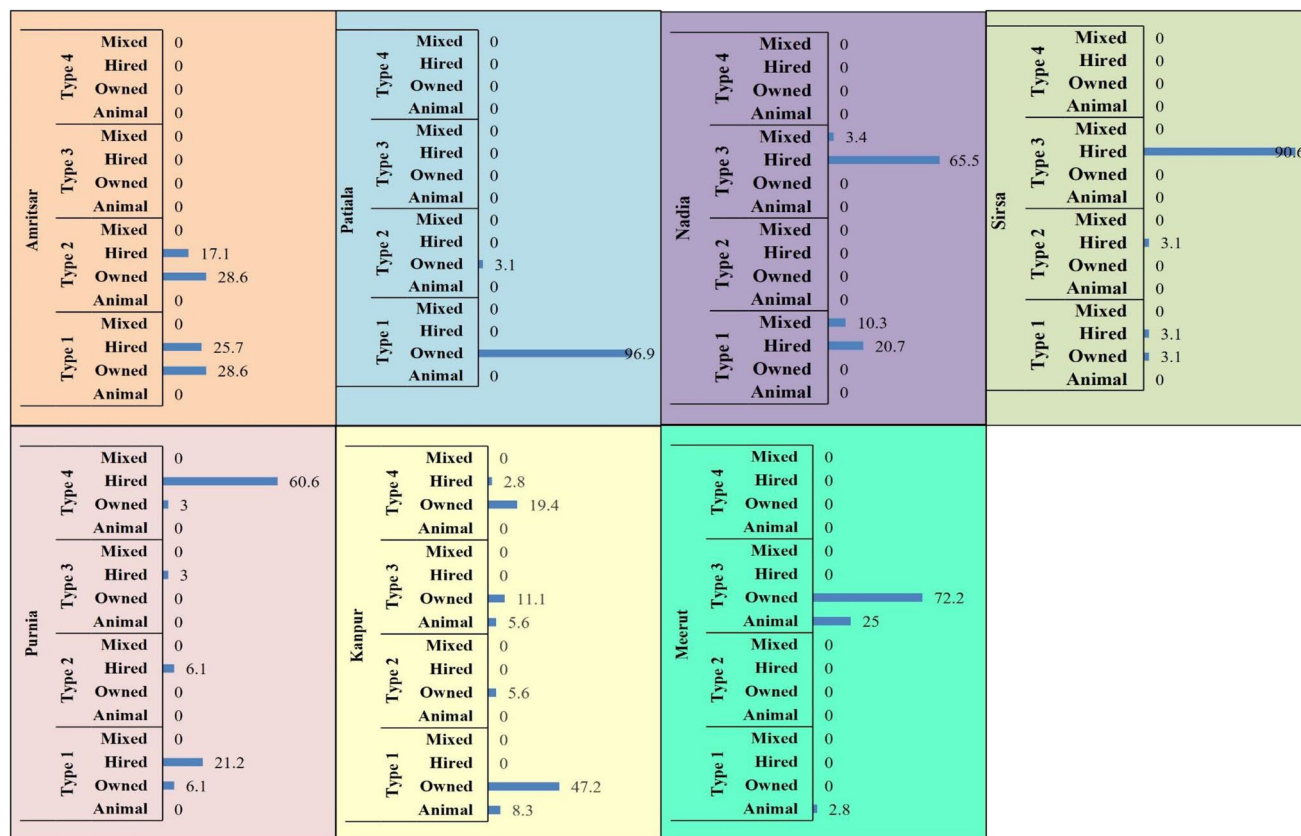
Amritsar
Type 4
Mixed 0
Hired 0
Owned 0
Animal 0
Type 3
Mixed 0
Hired 0
Owned 0
Animal 0
Type 2
Mixed 0
Hired 17.1
Owned 28.6
Animal 0
Type 1
Mixed 0
Hired 25.7
Owned 28.6
Animal 0

Patiala
Type 4
Mixed 0
Hired 0
Owned 0
Animal 0
Type 3
Mixed 0
Hired 0
Owned 0
Animal 0
Type 2
Mixed 0
Hired 0
Owned 3.1
Animal 0
Type 1
Mixed 0
Hired 0
Owned 96.9
Animal 0

Nadia
Type 4
Mixed 0
Hired 0
Owned 0
Animal 0
Type 3
Mixed 3.4
Hired 65.5
Owned 0
Animal 0
Type 2
Mixed 0
Hired 0
Owned 0
Animal 0
Type 1
Mixed 10.3
Hired 20.7
Owned 0
Animal 0

Sirsa
Type 4
Mixed 0
Hired 0
Owned 0
Animal 0
Type 3
Mixed 0
Hired 90.6
Owned 0
Animal 0
Type 2
Mixed 0
Hired 3.1
Owned 0
Animal 0
Type 1
Mixed 0
Hired 3.1
Owned 3.1
Animal 0

Purnia
Type 4
Mixed 0
Hired 60.6
Owned 3
Animal 0
Type 3
Mixed 0
Hired 3
Owned 0
Animal 0
Type 2
Mixed 0
Hired 6.1
Owned 0
Animal 0
Type 1
Mixed 0
Hired 21.2
Owned 6.1
Animal 0

Kanpur
Type 4
Mixed 0
Hired 2.8
Owned 19.4
Animal 0
Type 3
Mixed 0
Hired 0
Owned 11.1
Animal 5.6
Type 2
Mixed 0
Hired 0
Owned 5.6
Animal 0
Type 1
Mixed 0
Hired 0
Owned 47.2
Animal 8.3

Meerut
Type 4
Mixed 0
Hired 0
Owned 0
Animal 0
Type 3
Mixed 0
Hired 0
Owned 72.2
Animal 25
Type 2
Mixed 0
Hired 0
Owned 0
Animal 0
Type 1
Mixed 0
Hired 0
Owned 0
Animal 2.8